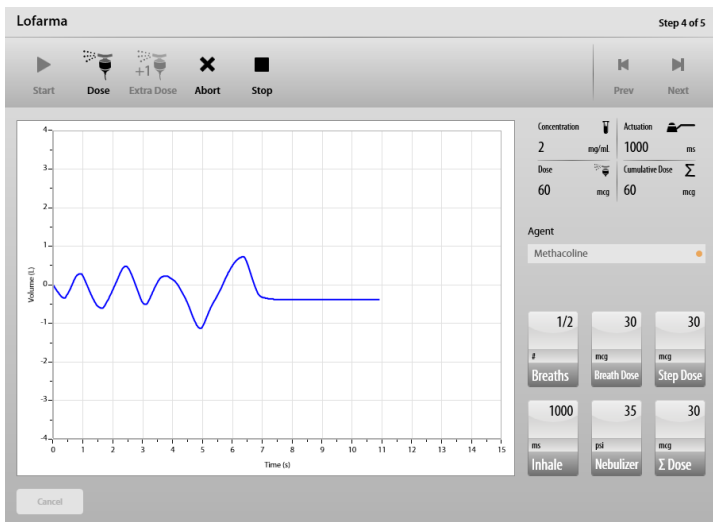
Lofarma

Step 4 of 5

Start Dose +1 Extra Dose Abort Stop

Prev Next

4
3
2
1
0
-1
-2
-3
-4
Volume (L)
0 1 2 3 4 5 6 7 8 9 10 11 12 13 14 15
Time (s)

Concentration
2 mg/mL

Actuation
1000 ms

Dose
60 mcg

Cumulative Dose $\Sigma$
60 mcg

Agent

Methacoline

1/2
#
Breaths

30
mcg
Breath Dose

30
mcg
Step Dose

1000
ms
Inhale

35
psi
Nebulizer

30
mcg
$\Sigma$ Dose

Cancel